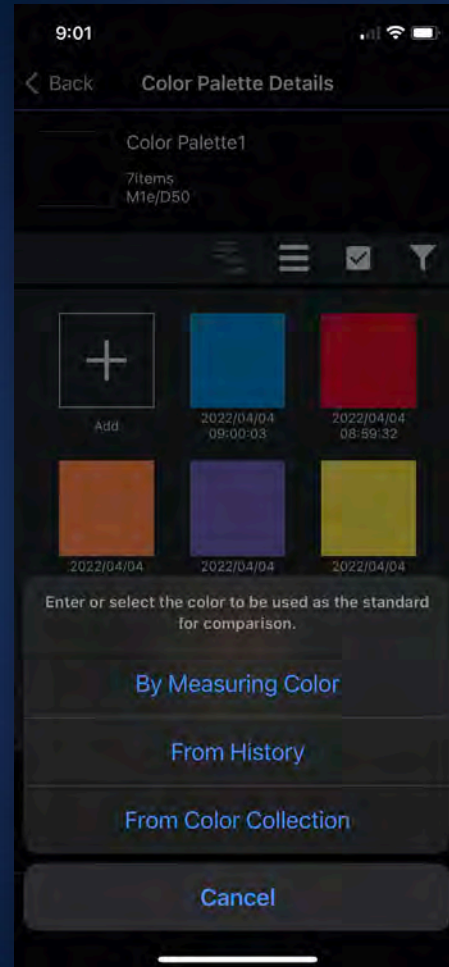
9:01

Back

Color Palette Details

Color Palette1

7items
M1e/D50

Add

2022/04/04
09:00:03

2022/04/04
08:59:32

2022/04/04

2022/04/04

2022/04/04

Enter or select the color to be used as the standard for comparison.

By Measuring Color

From History

From Color Collection

Cancel